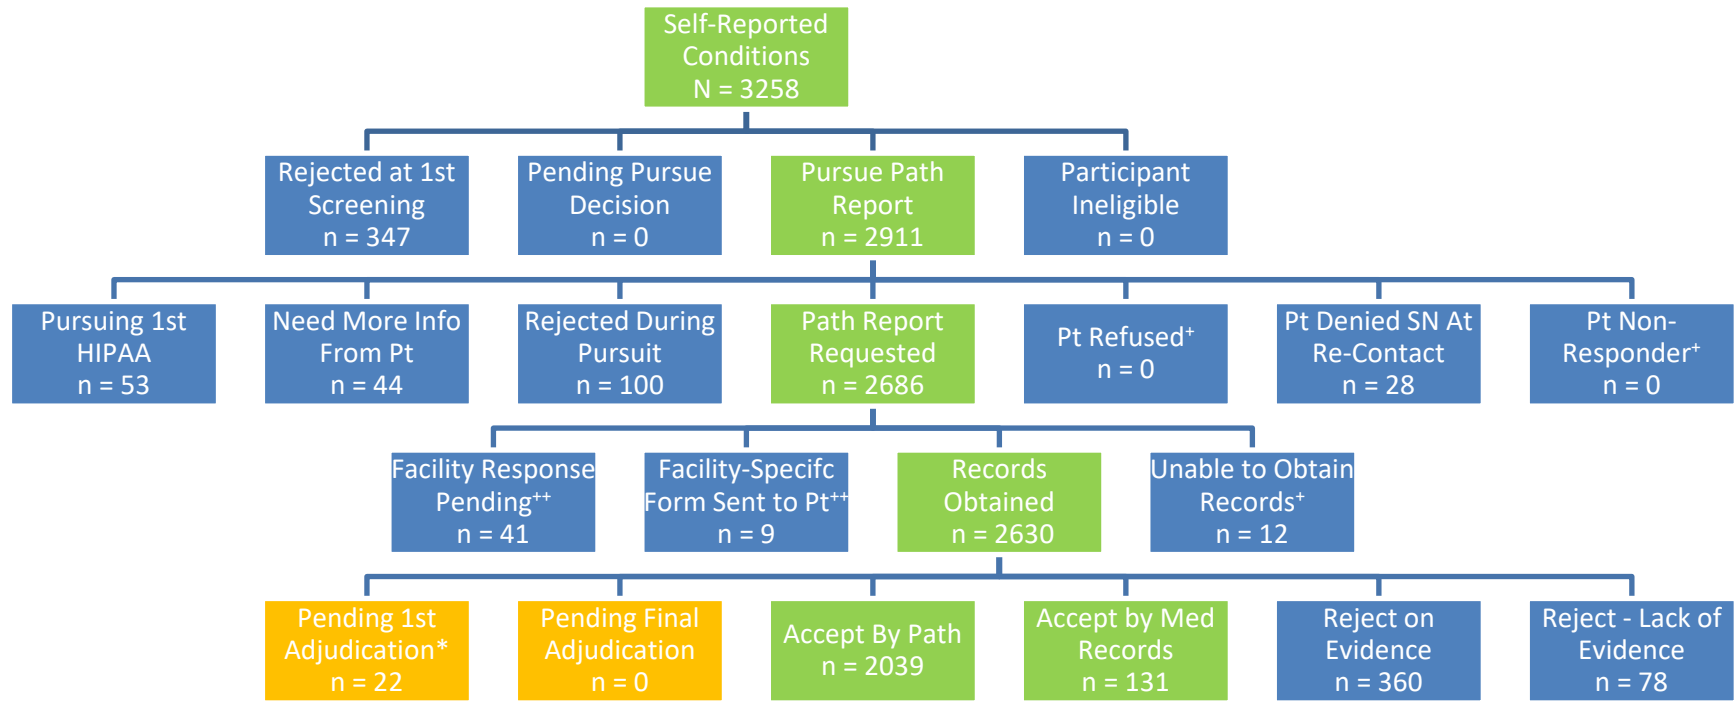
Self-Reported Conditions
N = 3258

Rejected at 1st Screening
n = 347

Pending Pursue Decision
n = 0

Pursue Path Report
n = 2911

Participant Ineligible
n = 0

Pursuing 1st HIPAA
n = 53

Need More Info From Pt
n = 44

Rejected During Pursuit
n = 100

Path Report Requested
n = 2686

Pt Refused$^{+}$
n = 0

Pt Denied SN At Re-Contact
n = 28

Pt Non-Responder$^{+}$
n = 0

Facility Response Pending$^{++}$
n = 41

Facility-Specifc Form Sent to Pt$^{++}$
n = 9

Records Obtained
n = 2630

Unable to Obtain Records$^{+}$
n = 12

Pending 1st Adjudication*
n = 22

Pending Final Adjudication
n = 0

Accept By Path
n = 2039

Accept by Med Records
n = 131

Reject on Evidence
n = 360

Reject - Lack of Evidence
n = 78